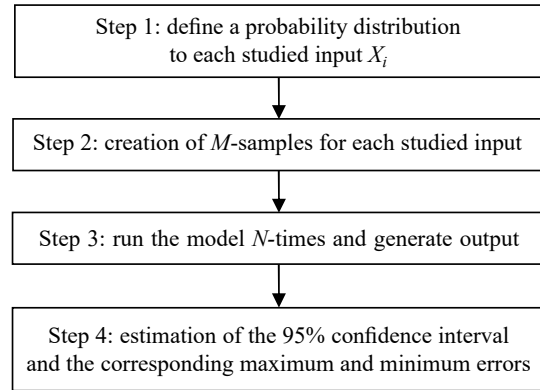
Step 1: define a probability distribution to each studied input $X_i$

Step 2: creation of $M$-samples for each studied input

Step 3: run the model $N$-times and generate output

Step 4: estimation of the 95% confidence interval and the corresponding maximum and minimum errors